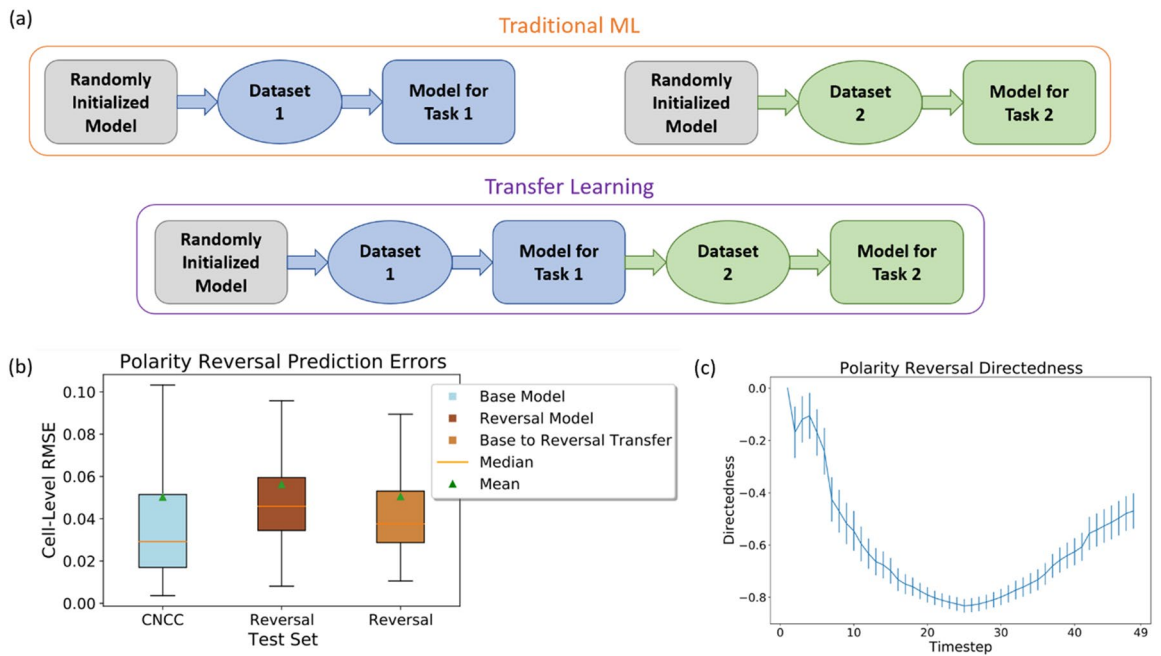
(a)

Traditional ML

Randomly Initialized Model

Dataset 1

Model for Task 1

Randomly Initialized Model

Dataset 2

Model for Task 2

Transfer Learning

Randomly Initialized Model

Dataset 1

Model for Task 1

Dataset 2

Model for Task 2

(b)

Polarity Reversal Prediction Errors

Cell-Level RMSE

0.10
0.08
0.06
0.04
0.02
0.00

Base Model
Reversal Model
Base to Reversal Transfer
Median
Mean

CNCC
Reversal
Reversal
Test Set

(c)

Polarity Reversal Directedness

Directedness

0.0
−0.2
−0.4
−0.6
−0.8

0
10
20
30
40
49
Timestep